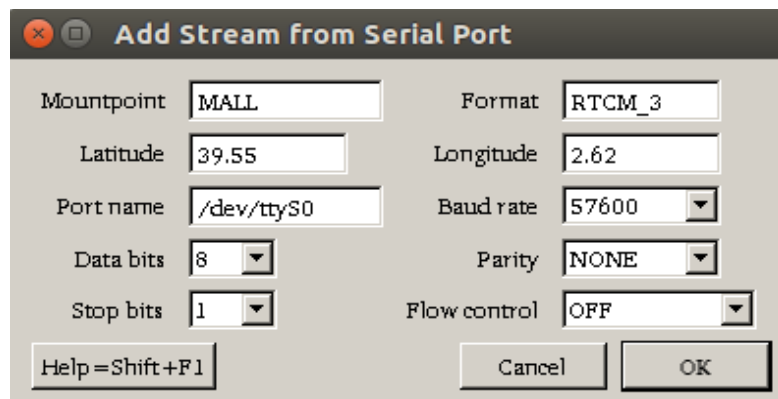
Add Stream from Serial Port

Mountpoint MALL
Format RTCM_3
Latitude 39.55
Longitude 2.62
Port name /dev/ttyS0
Baud rate 57600
Data bits 8
Parity NONE
Stop bits 1
Flow control OFF

Help=Shift+F1
Cancel
OK